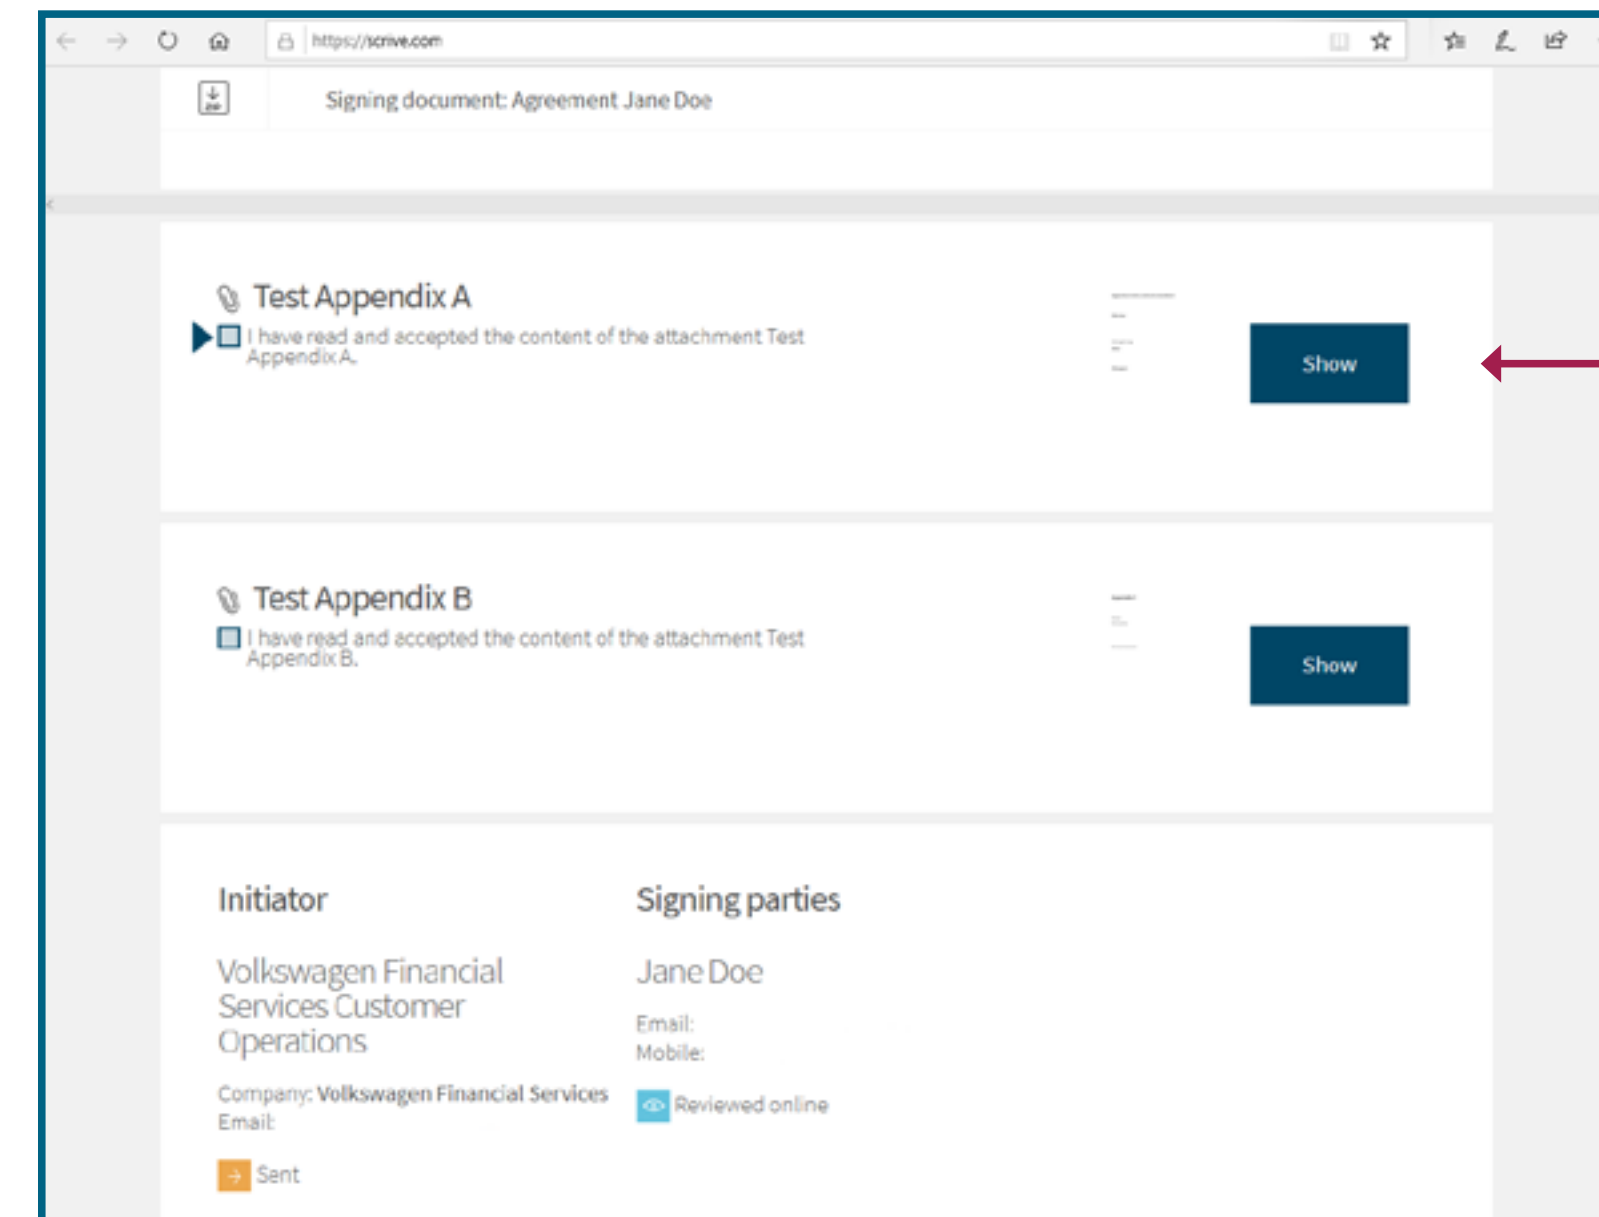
https://scrive.com

Signing document: Agreement Jane Doe

Test Appendix A
I have read and accepted the content of the attachment Test Appendix A.

Show

Test Appendix B
I have read and accepted the content of the attachment Test Appendix B.

Show

Initiator

Volkswagen Financial Services Customer Operations

Company: Volkswagen Financial Services
Email:

Sent

Signing parties

Jane Doe

Email:
Mobile:

Reviewed online